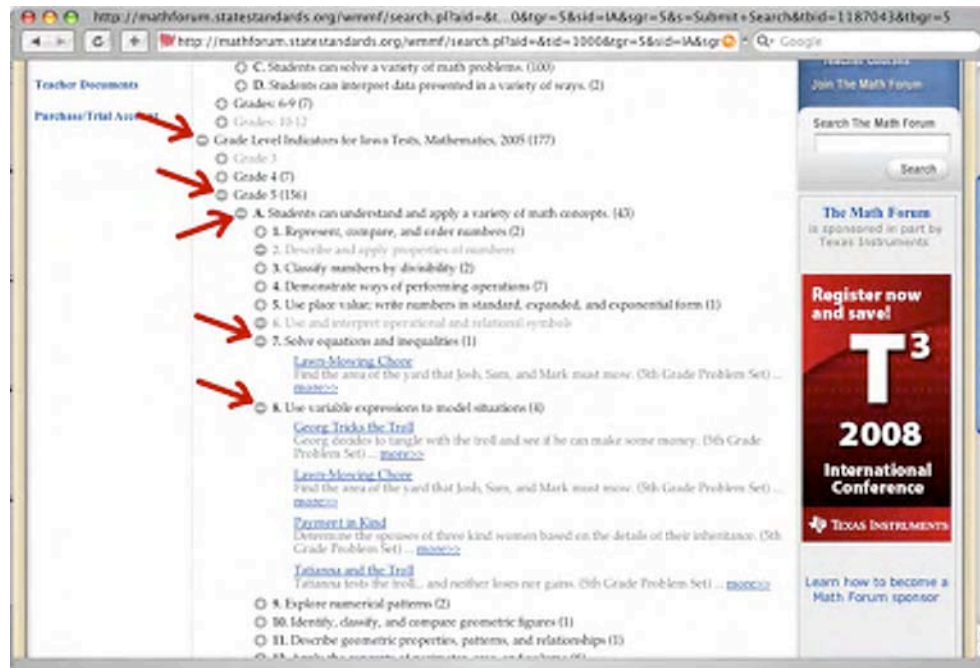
http://mathforum.statestandards.org/wmmf/search.pl?aid=&t... 0&tgr=5&sid=IA&sgr=5&s=Submit+Search&tbid=1187043&tbgr=5

http://mathforum.statestandards.org/wmmf/search.pl?aid=&tid=1000&tgr=5&sid=IA&sgr

Google

Teacher Documents

Purchase/Trial Account

C. Students can solve a variety of math problems. (100)

D. Students can interpret data presented in a variety of ways. (2)

Grades: 6-9 (7)

Grades: 10-12

Grade Level Indicators for Iowa Tests, Mathematics, 2005 (177)

Grade 3

Grade 4 (7)

Grade 5 (156)

A. Students can understand and apply a variety of math concepts. (43)

1. Represent, compare, and order numbers (2)

2. Describe and apply properties of numbers

3. Classify numbers by divisibility (2)

4. Demonstrate ways of performing operations (7)

5. Use place value; write numbers in standard, expanded, and exponential form (1)

6. Use and interpret operational and relational symbols

7. Solve equations and inequalities (1)

Lawn-Mowing Chore
Find the area of the yard that Josh, Sam, and Mark must mow. (5th Grade Problem Set) ... more>>

8. Use variable expressions to model situations (4)

Georg Tricks the Troll
Georg decides to tangle with the troll and see if he can make some money. (5th Grade Problem Set) ... more>>

Lawn-Mowing Chore
Find the area of the yard that Josh, Sam, and Mark must mow. (5th Grade Problem Set) ... more>>

Payment in Kind
Determine the spouses of three kind women based on the details of their inheritance. (5th Grade Problem Set) ... more>>

Tatianna and the Troll
Tatianna tests the troll... and neither loses nor gains. (5th Grade Problem Set) ... more>>

9. Explore numerical patterns (2)

10. Identify, classify, and compare geometric figures (1)

11. Describe geometric properties, patterns, and relationships (1)

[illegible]

Join The Math Forum

Search The Math Forum

Search

The Math Forum
is sponsored in part by Texas Instruments

Register now and save!

$T^3$

2008

International Conference

Texas Instruments

Learn how to become a Math Forum sponsor